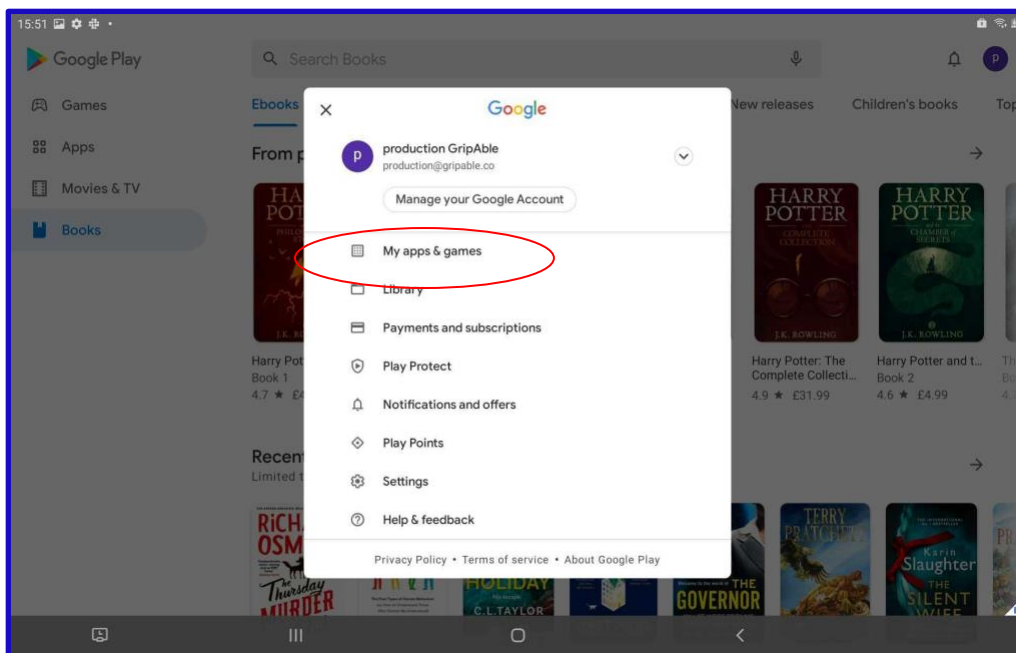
15:51

Google Play

Search Books

p

Games

Apps

Movies & TV

Books

Ebooks

New releases

Children's books

Top

From p

HARRY POTTER

Harry Pot
Book 1
4.7 ★ £4

HARRY POTTER
COMPLETE COLLECTION
J.K. ROWLING

Harry Potter: The Complete Collecti...
4.9 ★ £31.99

HARRY POTTER
CHAMBER of SECRETS
J.K. ROWLING

Harry Potter and t...
Book 2
4.6 ★ £4.99

Recent
Limited t

RICHARD OSMAN
The Thursday MURDER

HOLIDAY
C.L. TAYLOR

THE GOVERNOR

TERRY PRATCHETT

Karin Slaughter
THE SILENT WIFE

Google

production GripAble
production@gripable.co

Manage your Google Account

My apps & games

Library

Payments and subscriptions

Play Protect

Notifications and offers

Play Points

Settings

Help & feedback

Privacy Policy • Terms of service • About Google Play